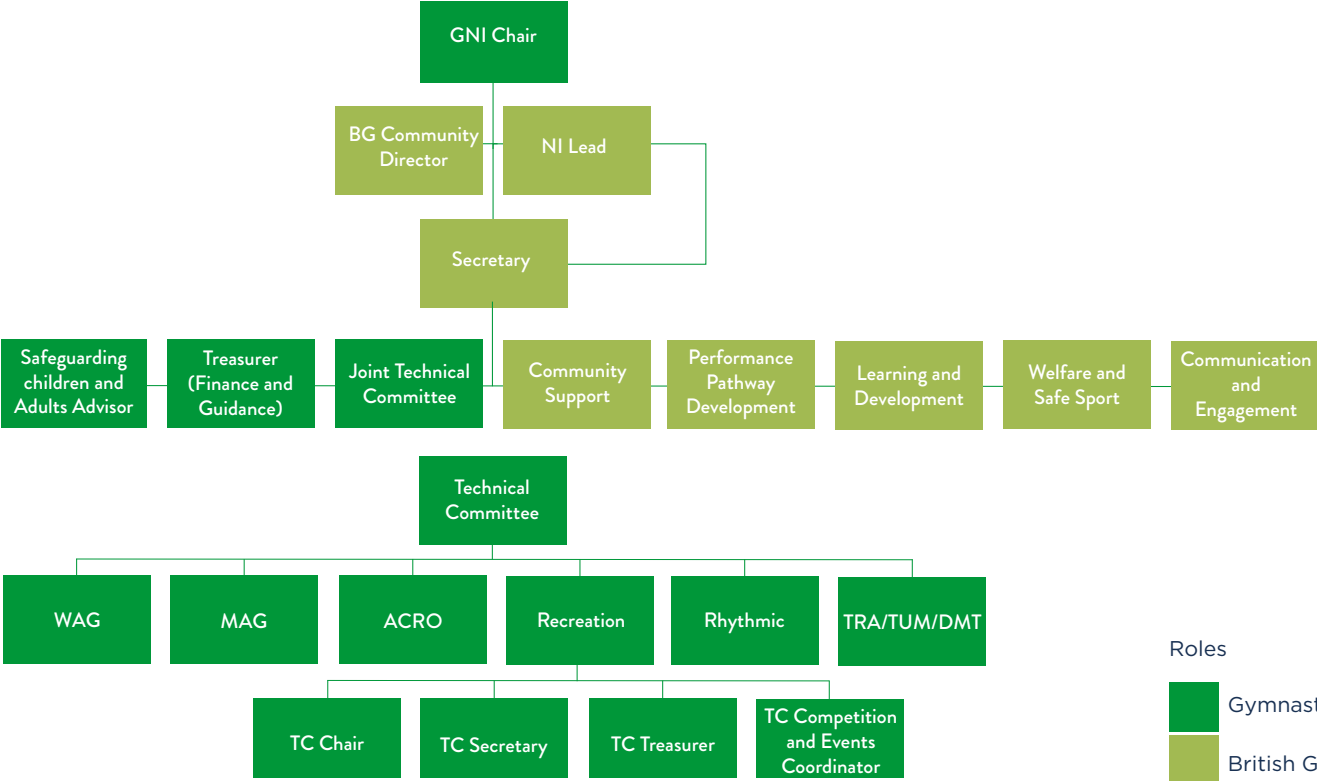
GNI Chair

BG Community Director

NI Lead

Secretary

Safeguarding children and Adults Advisor

Treasurer (Finance and Guidance)

Joint Technical Committee

Community Support

Performance Pathway Development

Learning and Development

Welfare and Safe Sport

Communication and Engagement

Technical Committee

WAG

MAG

ACRO

Recreation

Rhythmic

TRA/TUM/DMT

TC Chair

TC Secretary

TC Treasurer

TC Competition and Events Coordinator

Roles

Gymnast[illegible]

British G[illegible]